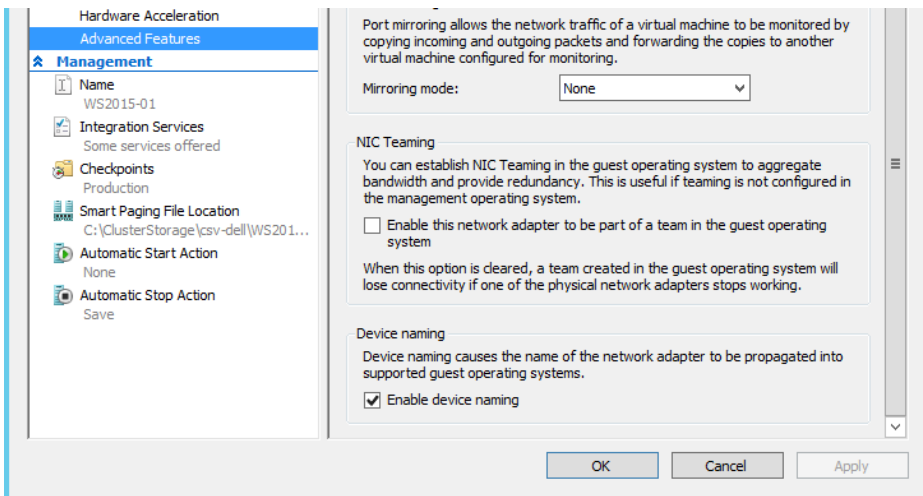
Hardware Acceleration
Advanced Features
Management
Name
WS2015-01
Integration Services
Some services offered
Checkpoints
Production
Smart Paging File Location
C:\ClusterStorage\csv-dell\WS201...
Automatic Start Action
None
Automatic Stop Action
Save

Port mirroring allows the network traffic of a virtual machine to be monitored by copying incoming and outgoing packets and forwarding the copies to another virtual machine configured for monitoring.

Mirroring mode: None

NIC Teaming

You can establish NIC Teaming in the guest operating system to aggregate bandwidth and provide redundancy. This is useful if teaming is not configured in the management operating system.

Enable this network adapter to be part of a team in the guest operating system

When this option is cleared, a team created in the guest operating system will lose connectivity if one of the physical network adapters stops working.

Device naming

Device naming causes the name of the network adapter to be propagated into supported guest operating systems.

Enable device naming

OK Cancel Apply